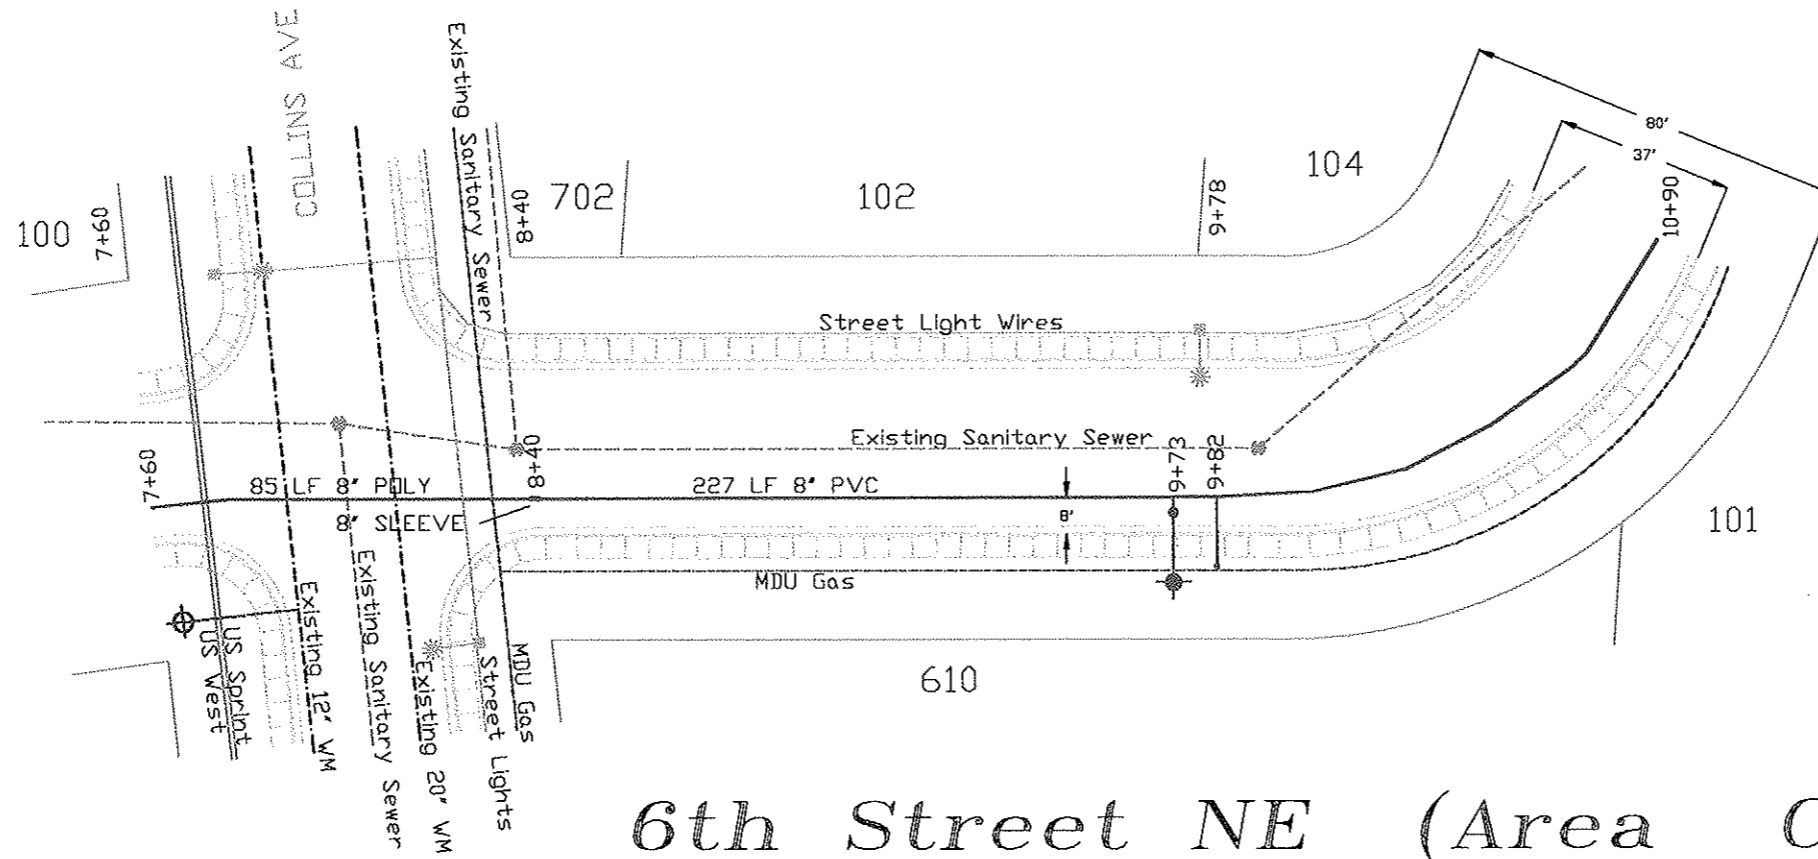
COLLINS AVE

Existing Sanitary Sewer

100

7+60

8+40

702

102

9+78

104

80'

37'

10+90

Street Light Wires

Existing Sanitary Sewer

7+60

8+40

9+73

9+82

85 LF 8" POLY

227 LF 8" PVC

8" SLEEVE

8'

MDU Gas

101

US Sprint
US West

Existing 12" WM

Existing Sanitary Sewer

Existing 20" WM

Street Lights

MDU Gas

610

6th Street NE (Area C